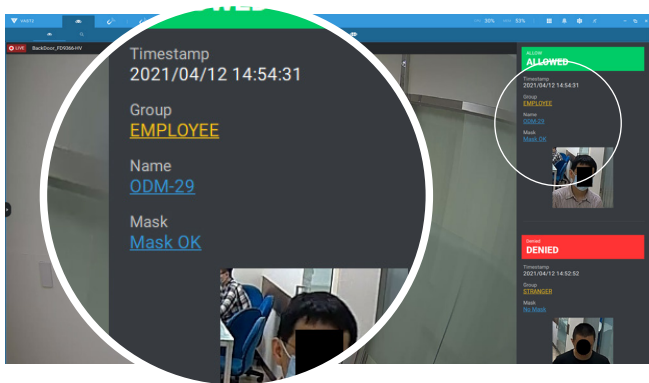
VAST2

30% 53%

LIVE BackDoor_FD9366-HV

Timestamp
2021/04/12 14:54:31

Group
EMPLOYEE

Name
ODM-29

Mask
Mask OK

ALLOW
ALLOWED

Timestamp
2021/04/12 14:54:31

Group
EMPLOYEE

Name
ODM-29

Mask
Mask OK

Denied
DENIED

Timestamp
2021/04/12 14:52:52

Group
STRANGER

Mask
No Mask